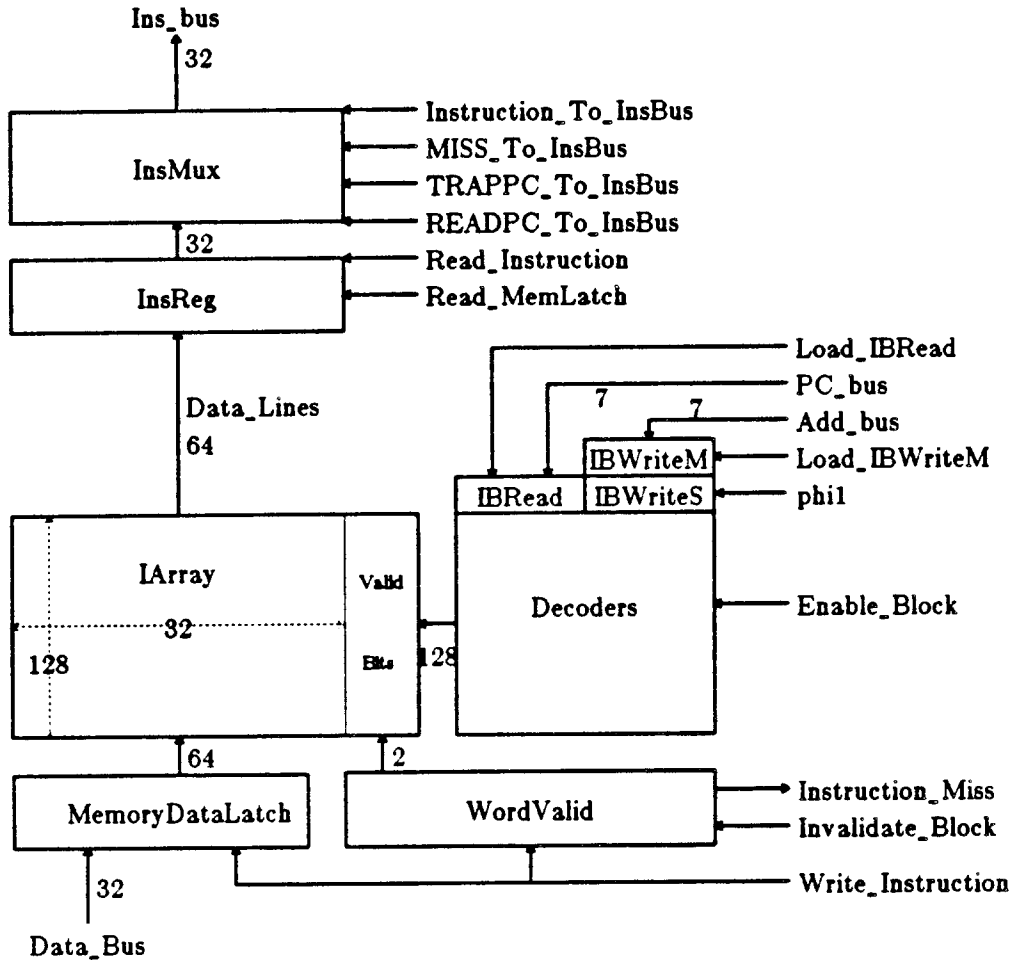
Ins_bus
32
Instruction_To_InsBus
InsMux
MISS_To_InsBus
TRAPPC_To_InsBus
READPC_To_InsBus
32
Read_Instruction
InsReg
Read_MemLatch
Load_IBRead
PC_bus
Data_Lines
7
7
Add_bus
64
IBWriteM
Load_IBWriteM
IBRead
IBWriteS
phi1
IArray
Valid
Decoders
Enable_Block
32
128
Bits
128
64
2
MemoryDataLatch
WordValid
Instruction_Miss
Invalidate_Block
32
Write_Instruction
Data_Bus